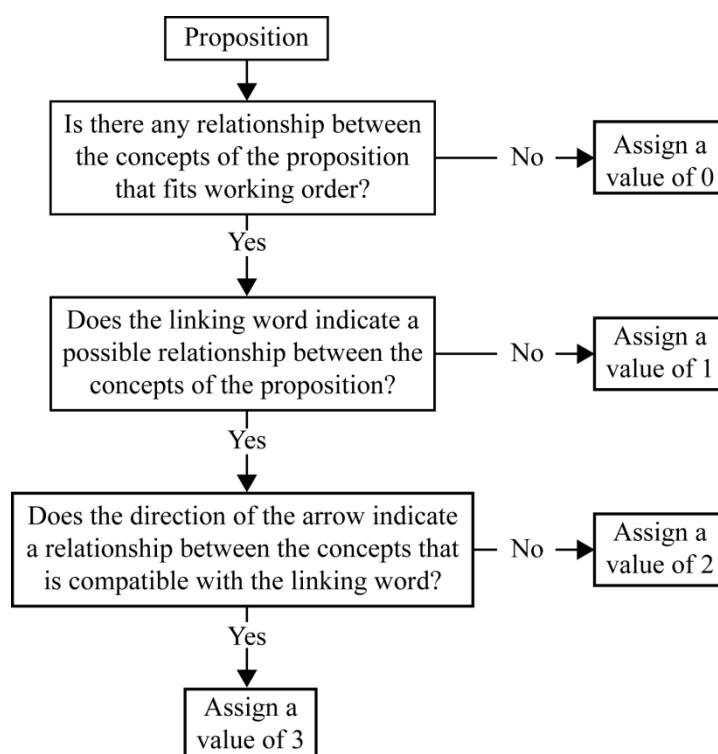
Proposition

Is there any relationship between the concepts of the proposition that fits working order?

No

Assign a value of 0

Yes

Does the linking word indicate a possible relationship between the concepts of the proposition?

No

Assign a value of 1

Yes

Does the direction of the arrow indicate a relationship between the concepts that is compatible with the linking word?

No

Assign a value of 2

Yes

Assign a value of 3